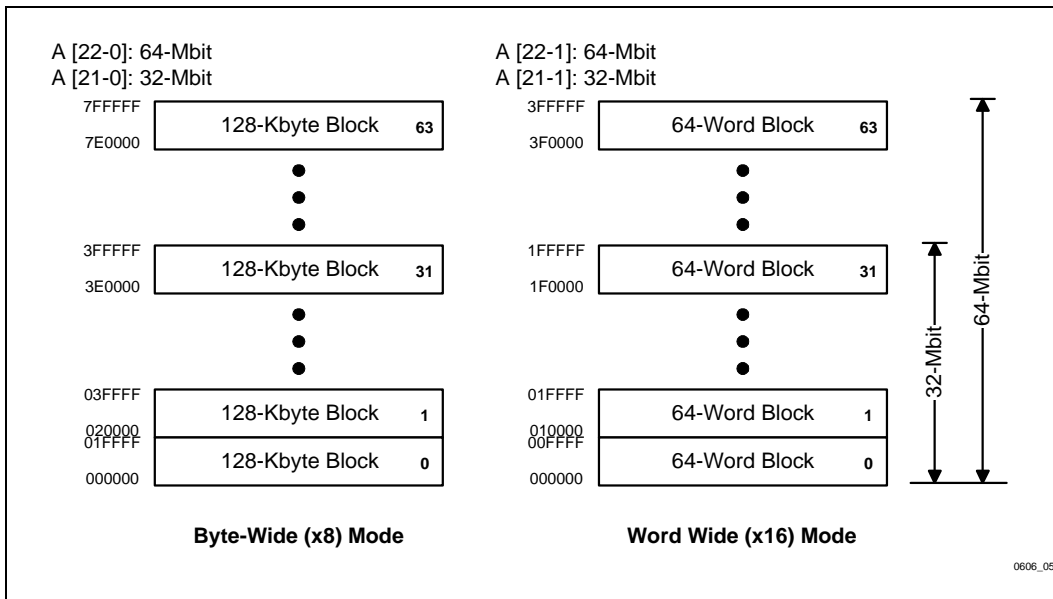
A [22-0]: 64-Mbit
A [21-0]: 32-Mbit

7FFFFF
128-Kbyte Block 63
7E0000

3FFFFF
128-Kbyte Block 31
3E0000

03FFFF
128-Kbyte Block 1
020000
01FFFF
128-Kbyte Block 0
000000

Byte-Wide (x8) Mode

A [22-1]: 64-Mbit
A [21-1]: 32-Mbit

3FFFFF
64-Word Block 63
3F0000

1FFFFF
64-Word Block 31
1F0000

01FFFF
64-Word Block 1
010000
00FFFF
64-Word Block 0
000000

Word Wide (x16) Mode

32-Mbit
64-Mbit

0606_05